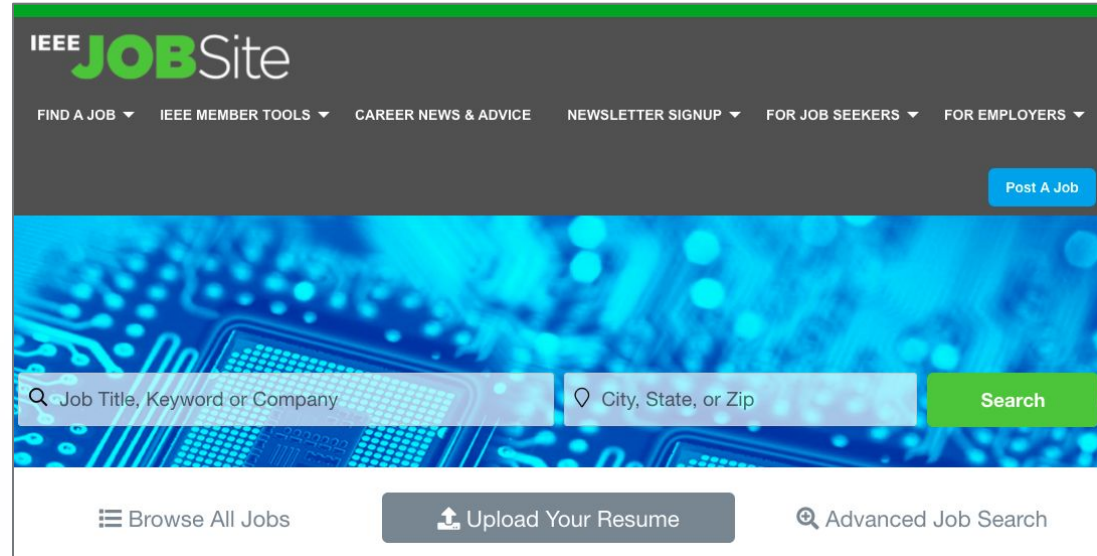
IEEE JOBSite

FIND A JOB
IEEE MEMBER TOOLS
CAREER NEWS & ADVICE
NEWSLETTER SIGNUP
FOR JOB SEEKERS
FOR EMPLOYERS

Post A Job

Job Title, Keyword or Company
City, State, or Zip
Search

Browse All Jobs
Upload Your Resume
Advanced Job Search